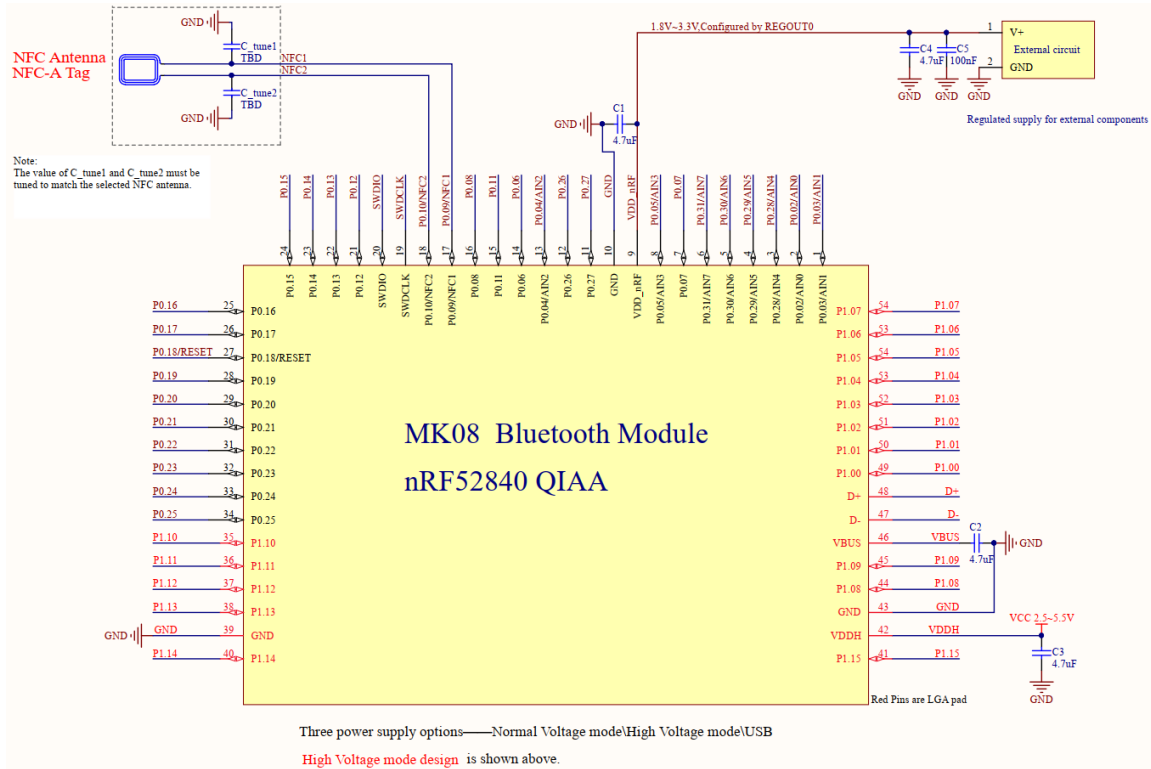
GND
C_tune1
TBD
NFC Antenna
NFC-A Tag
NFC1
NFC2
C_tune2
TBD
GND

Note:
The value of C_tune1 and C_tune2 must be tuned to match the selected NFC antenna.

1.8V~3.3V,Configured by REGOUT0
C4 4.7uF
C5 100nF
1 V+
External circuit
2 GND
GND GND GND
Regulated supply for external components

GND
C1
4.7uF

P0.15 P0.14 P0.13 P0.12 SWDIO SWDCLK P0.10/NFC2 P0.09/NFC1 P0.08 P0.11 P0.06 P0.04/AIN2 P0.26 P0.27 GND VDD_nRF P0.05/AIN3 P0.07 P0.31/AIN7 P0.30/AIN6 P0.29/AIN5 P0.28/AIN4 P0.02/AIN0 P0.03/AIN1

24 23 22 21 20 19 18 17 16 15 14 13 12 11 10 9 8 7 6 5 4 3 2 1

P0.15 P0.14 P0.13 P0.12 SWDIO SWDCLK P0.10/NFC2 P0.09/NFC1 P0.08 P0.11 P0.06 P0.04/AIN2 P0.26 P0.27 GND VDD_nRF P0.05/AIN3 P0.07 P0.31/AIN7 P0.30/AIN6 P0.29/AIN5 P0.28/AIN4 P0.02/AIN0 P0.03/AIN1

P0.16 25 P0.16
P0.17 26 P0.17
P0.18/RESET 27 P0.18/RESET
P0.19 28 P0.19
P0.20 29 P0.20
P0.21 30 P0.21
P0.22 31 P0.22
P0.23 32 P0.23
P0.24 33 P0.24
P0.25 34 P0.25
P1.10 35 P1.10
P1.11 36 P1.11
P1.12 37 P1.12
P1.13 38 P1.13
GND GND 39 GND
P1.14 40 P1.14

MK08 Bluetooth Module
nRF52840 QIAA

P1.07 54 P1.07
P1.06 53 P1.06
P1.05 54 P1.05
P1.04 53 P1.04
P1.03 52 P1.03
P1.02 51 P1.02
P1.01 50 P1.01
P1.00 49 P1.00
D+ 48 D+
D- 47 D-
VBUS 46 VBUS
C2 4.7uF GND
P1.09 45 P1.09
P1.08 44 P1.08
GND 43 GND
VCC 2.5~5.5V
VDDH 42 VDDH
P1.15 41 P1.15
C3 4.7uF
GND
Red Pins are LGA pad

Three power supply options——Normal Voltage mode\High Voltage mode\USB

High Voltage mode design is shown above.